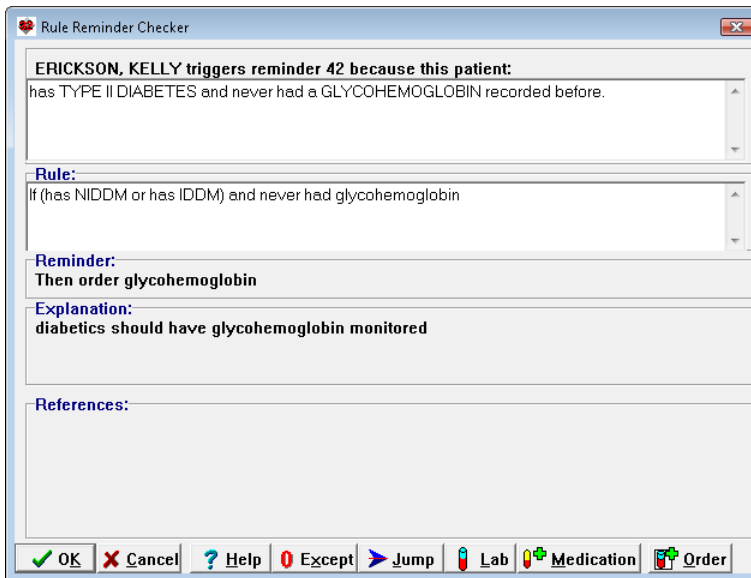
Rule Reminder Checker

ERICKSON, KELLY triggers reminder 42 because this patient:

has TYPE II DIABETES and never had a GLYCOHEMOGLOBIN recorded before.

Rule:

If (has NIDDM or has IDDM) and never had glycohemoglobin

Reminder:

Then order glycohemoglobin

Explanation:

diabetics should have glycohemoglobin monitored

References:

OK | Cancel | Help | Except | Jump | Lab | Medication | Order